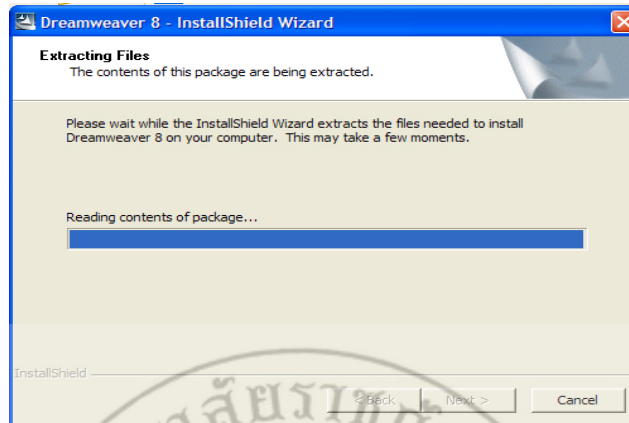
Dreamweaver 8 - InstallShield Wizard

Extracting Files
The contents of this package are being extracted.

Please wait while the InstallShield Wizard extracts the files needed to install Dreamweaver 8 on your computer. This may take a few moments.

Reading contents of package...

InstallShield

< Back

Next >

Cancel

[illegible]